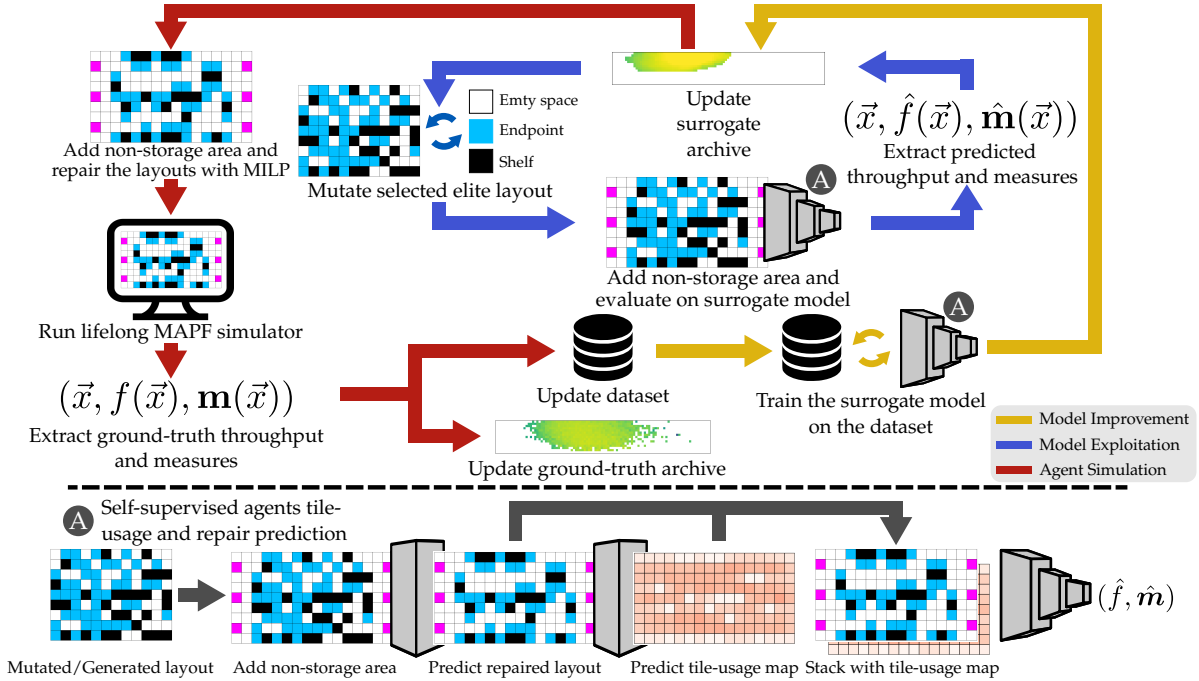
Add non-storage area and repair the layouts with MILP

Emty space
Endpoint
Shelf

Mutate selected elite layout

Update surrogate archive

$(\vec{x}, \hat{f}(\vec{x}), \hat{\mathbf{m}}(\vec{x}))$
Extract predicted throughput and measures

A

Add non-storage area and evaluate on surrogate model

Run lifelong MAPF simulator

A

$(\vec{x}, f(\vec{x}), \mathbf{m}(\vec{x}))$
Extract ground-truth throughput and measures

Update dataset

Train the surrogate model on the dataset

Model Improvement
Model Exploitation
Agent Simulation

Update ground-truth archive

A Self-supervised agents tile-usage and repair prediction

$(\hat{f}, \hat{\boldsymbol{m}})$

Mutated/Generated layout
Add non-storage area
Predict repaired layout
Predict tile-usage map
Stack with tile-usage map